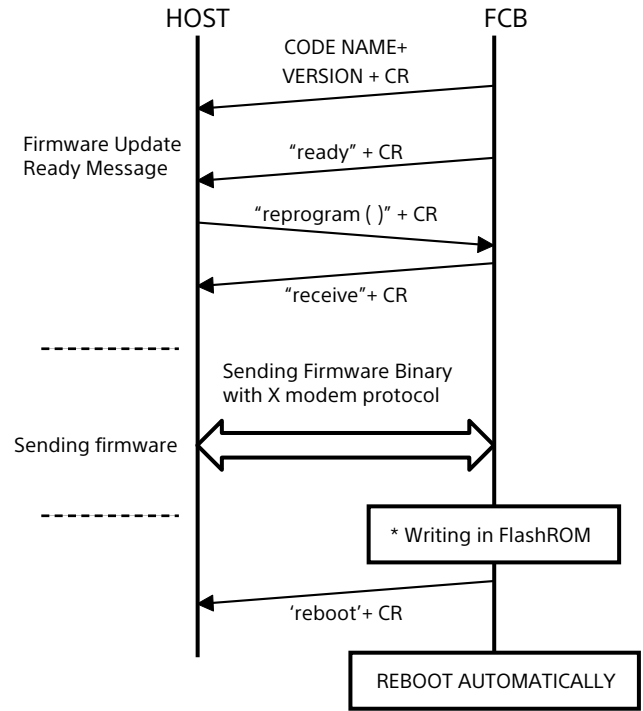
HOST
FCB

CODE NAME+
VERSION + CR

Firmware Update
Ready Message

“ready” + CR

“reprogram ( )” + CR

“receive”+ CR

Sending Firmware Binary
with X modem protocol

Sending firmware

* Writing in FlashROM

‘reboot’+ CR

REBOOT AUTOMATICALLY